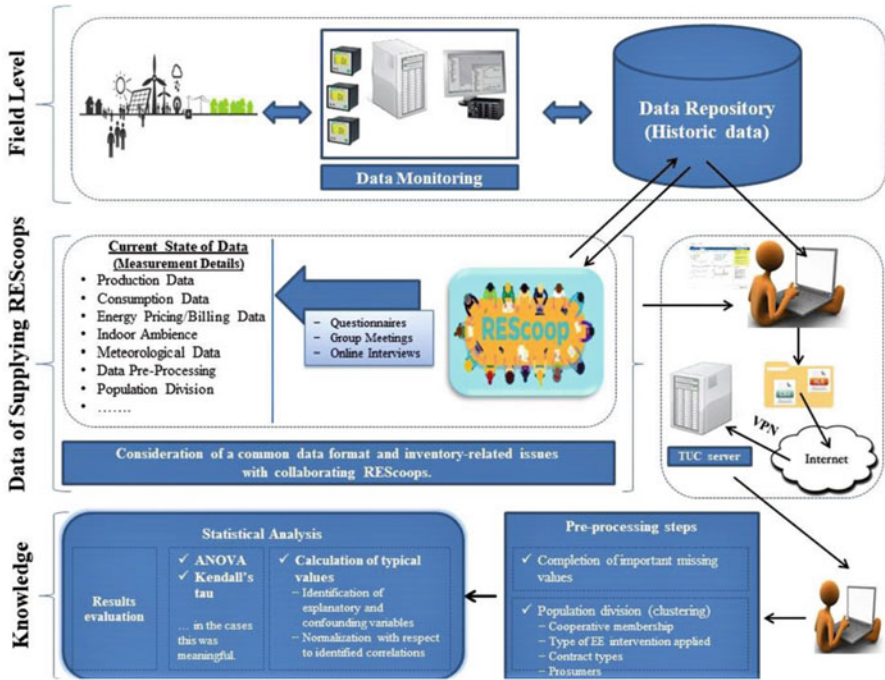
Field Level

Data Monitoring

Data Repository (Historic data)

Data of Supplying REScoops

Current State of Data (Measurement Details)

- Production Data
- Consumption Data
- Energy Pricing/Billing Data
- Indoor Ambience
- Meteorological Data
- Data Pre-Processing
- Population Division
- ........

– Questionnaires
– Group Meetings
– Online Interviews

REScoop

VPN

TUC server

Internet

Consideration of a common data format and inventory-related issues with collaborating REScoops.

Knowledge

Statistical Analysis

Results evaluation

✓ ANOVA
✓ Kendall's tau

... in the cases this was meaningful.

✓ Calculation of typical values
– Identification of explanatory and confounding variables
– Normalization with respect to identified correlations

Pre-processing steps

✓ Completion of important missing values

✓ Population division (clustering)
– Cooperative membership
– Type of EE intervention applied
– Contract types
– Prosumers